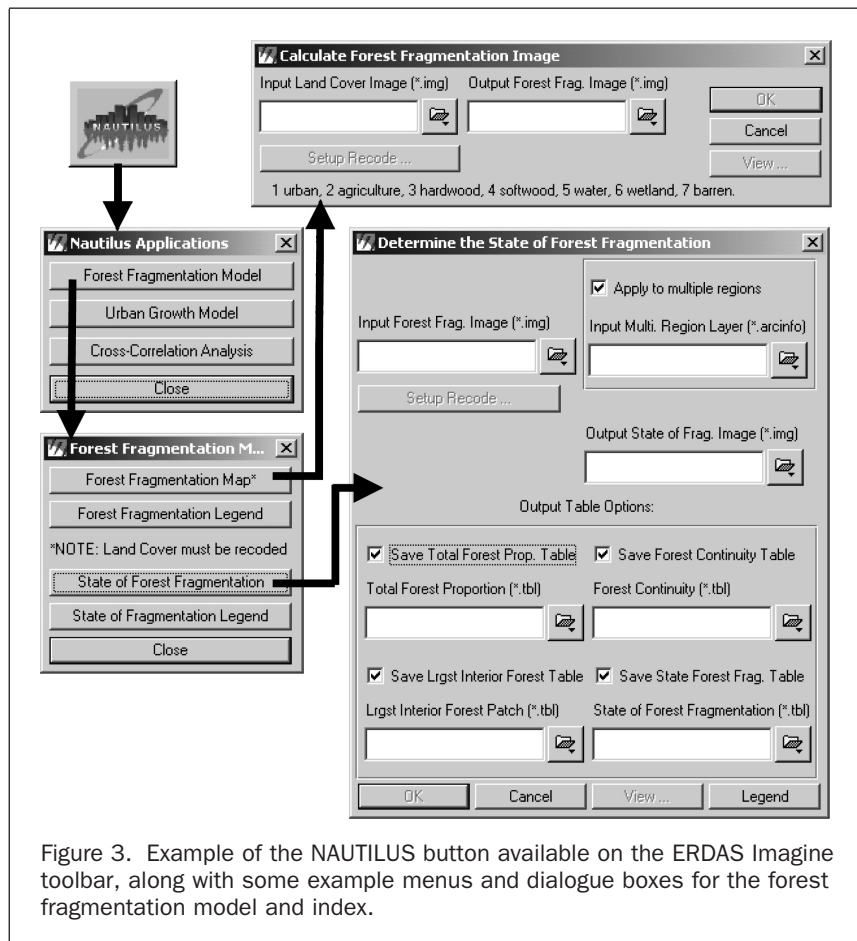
NAUTILUS

Calculate Forest Fragmentation Image

Input Land Cover Image (*.img)

Output Forest Frag. Image (*.img)

OK

Cancel

View ...

Setup Recode ...

1 urban, 2 agriculture, 3 hardwood, 4 softwood, 5 water, 6 wetland, 7 barren.

Nautilus Applications

Forest Fragmentation Model

Urban Growth Model

Cross-Correlation Analysis

Close

Forest Fragmentation M...

Forest Fragmentation Map*

Forest Fragmentation Legend

*NOTE: Land Cover must be recoded

State of Forest Fragmentation

State of Fragmentation Legend

Close

Determine the State of Forest Fragmentation

Apply to multiple regions

Input Forest Frag. Image (*.img)

Input Multi. Region Layer (*.arcinfo)

Setup Recode ...

Output State of Frag. Image (*.img)

Output Table Options:

Save Total Forest Prop. Table

Save Forest Continuity Table

Total Forest Proportion (*.tbl)

Forest Continuity (*.tbl)

Save Lrgst Interior Forest Table

Save State Forest Frag. Table

Lrgst Interior Forest Patch (*.tbl)

State of Forest Fragmentation (*.tbl)

OK

Cancel

View...

Legend

Figure 3. Example of the NAUTILUS button available on the ERDAS Imagine toolbar, along with some example menus and dialogue boxes for the forest fragmentation model and index.